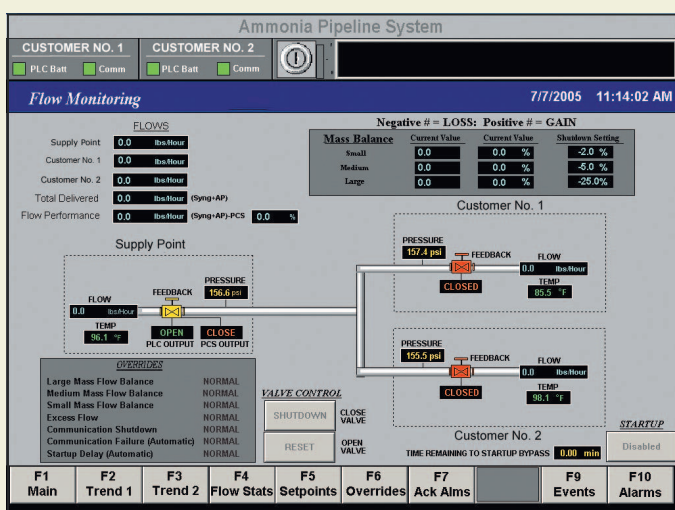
Ammonia Pipeline System

CUSTOMER NO. 1
PLC Batt Comm

CUSTOMER NO. 2
PLC Batt Comm

Flow Monitoring

7/7/2005 11:14:02 AM

FLOWS

Supply Point 0.0 lbs/Hour
Customer No. 1 0.0 lbs/Hour
Customer No. 2 0.0 lbs/Hour
Total Delivered 0.0 lbs/Hour (Syng+AP)
Flow Performance 0.0 lbs/Hour (Syng+AP)-PCS 0.0 %

Negative # = LOSS: Positive # = GAIN

| Mass Balance | Current Value | Current Value | Shutdown Setting |
|---|---|---|---|
| Small | 0.0 | 0.0 % | -2.0 % |
| Medium | 0.0 | 0.0 % | -5.0 % |
| Large | 0.0 | 0.0 % | -25.0% |

Supply Point

FLOW
0.0 lbs/Hour
TEMP
96.1 °F
FEEDBACK
PRESSURE
156.6 psi
OPEN
PLC OUTPUT
CLOSE
PCS OUTPUT

Customer No. 1

PRESSURE
157.4 psi
FEEDBACK
CLOSED
FLOW
0.0 lbs/Hour
TEMP
85.5 °F

PRESSURE
155.5 psi
FEEDBACK
CLOSED
FLOW
0.0 lbs/Hour
TEMP
98.1 °F

Customer No. 2

OVERRIDES

Large Mass Flow Balance NORMAL
Medium Mass Flow Balance NORMAL
Small Mass Flow Balance NORMAL
Excess Flow NORMAL
Communication Shutdown NORMAL
Communication Failure (Automatic) NORMAL
Startup Delay (Automatic) NORMAL

VALVE CONTROL
SHUTDOWN CLOSE VALVE
RESET OPEN VALVE

TIME REMAINING TO STARTUP BYPASS 0.00 min

STARTUP
Disabled

F1 Main
F2 Trend 1
F3 Trend 2
F4 Flow Stats
F5 Setpoints
F6 Overrides
F7 Ack Alms
F9 Events
F10 Alarms